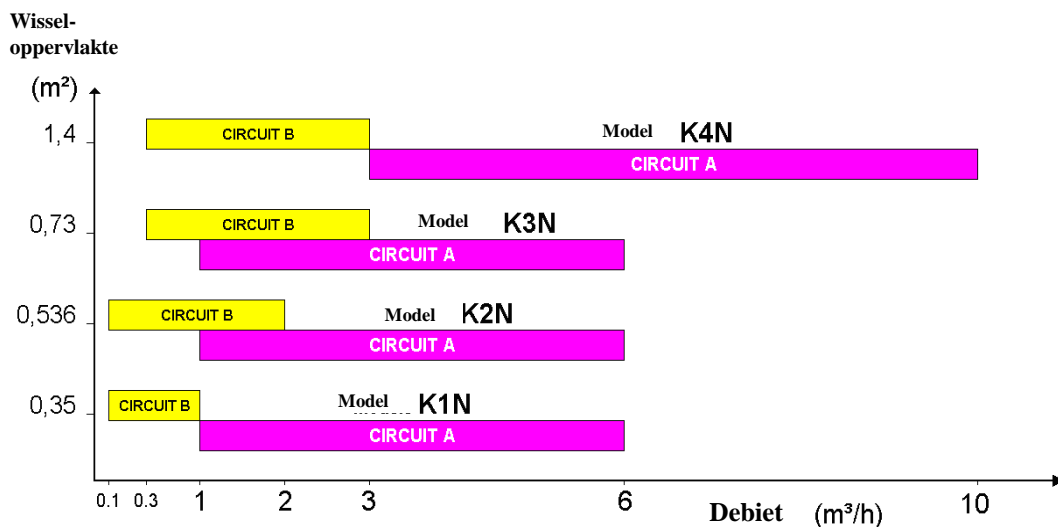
Wissel-
oppervlakte

(m²)

1,4

CIRCUIT B

Model K4N

CIRCUIT A

0,73

CIRCUIT B

Model K3N

CIRCUIT A

0,536

CIRCUIT B

Model K2N

CIRCUIT A

0,35

CIRCUIT B

Model K1N

CIRCUIT A

0.1 0.3 1 2 3 6 10

Debiet (m³/h)